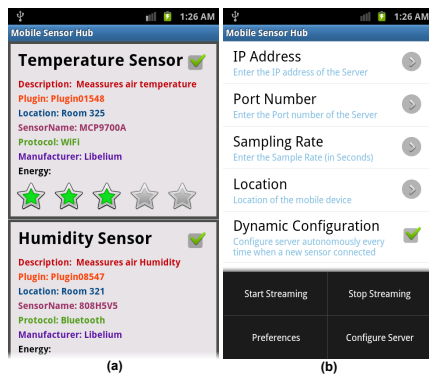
1:26 AM
Mobile Sensor Hub
Temperature Sensor
Description: Meassures air temperature
Plugin: Plugin01548
Location: Room 325
SensorName: MCP9700A
Protocol: WiFi
Manufacturer: Libelium
Energy:
Humidity Sensor
Description: Meassures air Humidity
Plugin: Plugin08547
Location: Room 321
SensorName: 808H5V5
Protocol: Bluetooth
Manufacturer: Libelium
Energy:
(a)

1:26 AM
Mobile Sensor Hub
IP Address
Enter the IP address of the Server
Port Number
Enter the Port number of the Server
Sampling Rate
Enter the Sample Rate (in Seconds)
Location
Location of the mobile device
Dynamic Configuration
Configure server autonomously every time when a new sensor connected
Start Streaming
Stop Streaming
Preferences
Configure Server
(b)